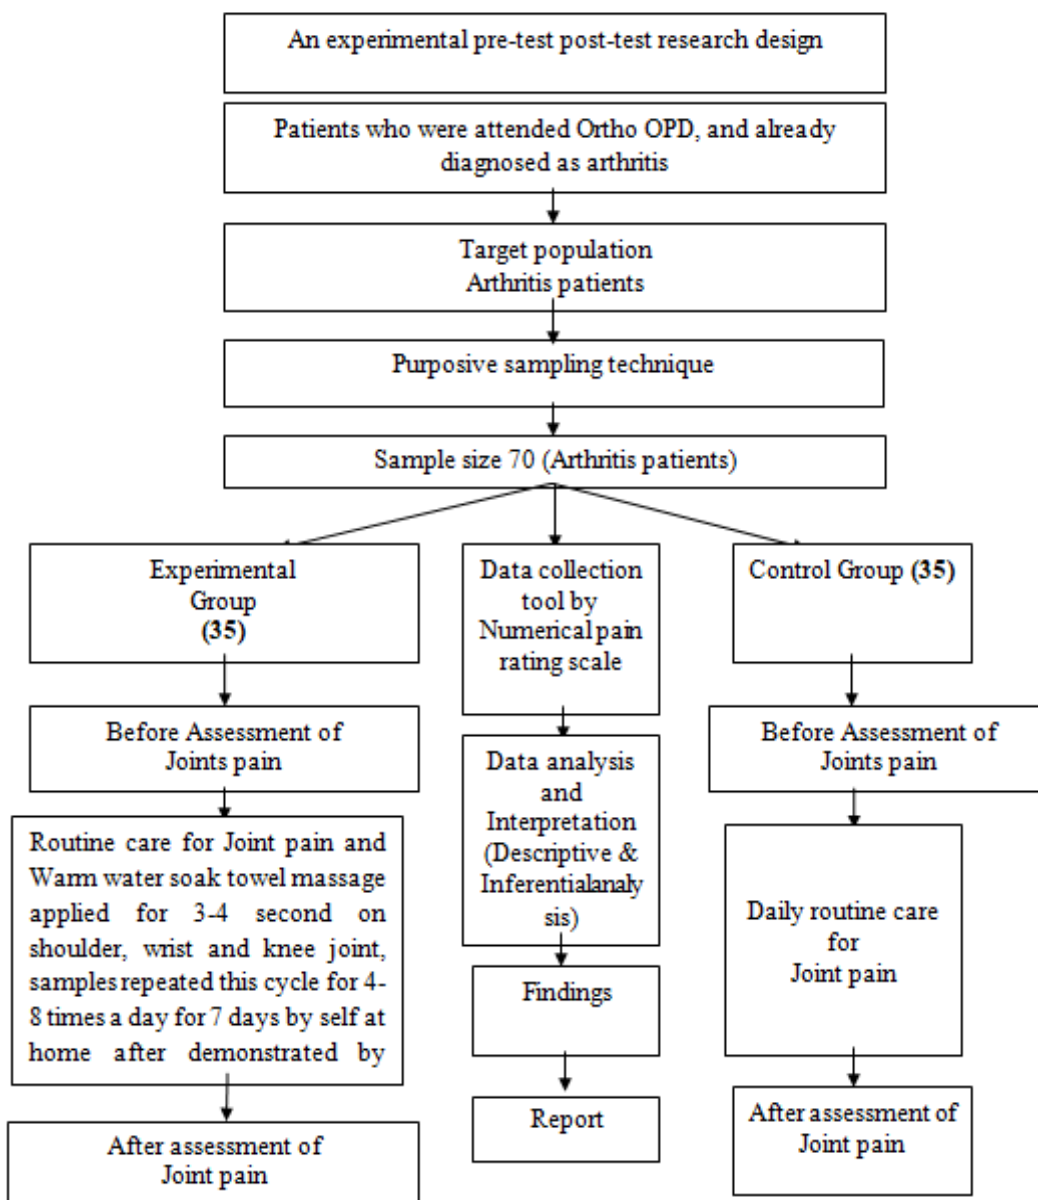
An experimental pre-test post-test research design

Patients who were attended Ortho OPD, and already diagnosed as arthritis

Target population
Arthritis patients

Purposive sampling technique

Sample size 70 (Arthritis patients)

Experimental Group
**(35)**

Before Assessment of Joints pain

Routine care for Joint pain and Warm water soak towel massage applied for 3-4 second on shoulder, wrist and knee joint, samples repeated this cycle for 4-8 times a day for 7 days by self at home after demonstrated by

After assessment of Joint pain

Data collection tool by Numerical pain rating scale

Data analysis and Interpretation (Descriptive & Inferentialanalysis)

Findings

Report

Control Group **(35)**

Before Assessment of Joints pain

Daily routine care for Joint pain

After assessment of Joint pain